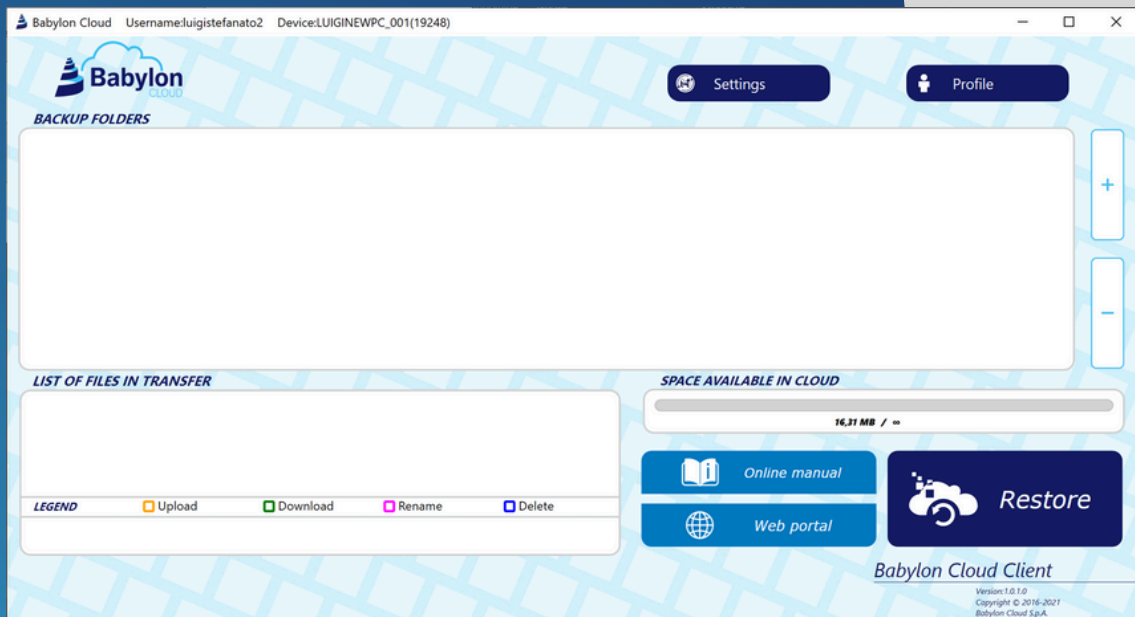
Babylon Cloud Username:luigistefanato2 Device:LUIGINEWPC_001(19248)

Babylon CLOUD

Settings

Profile

BACKUP FOLDERS

+

−

LIST OF FILES IN TRANSFER

SPACE AVAILABLE IN CLOUD

16,31 MB / ∞

LEGEND Upload Download Rename Delete

Online manual

Web portal

Restore

Babylon Cloud Client

Version:1.0.1.0
Copyright © 2016-2021
Babylon Cloud S.p.A.